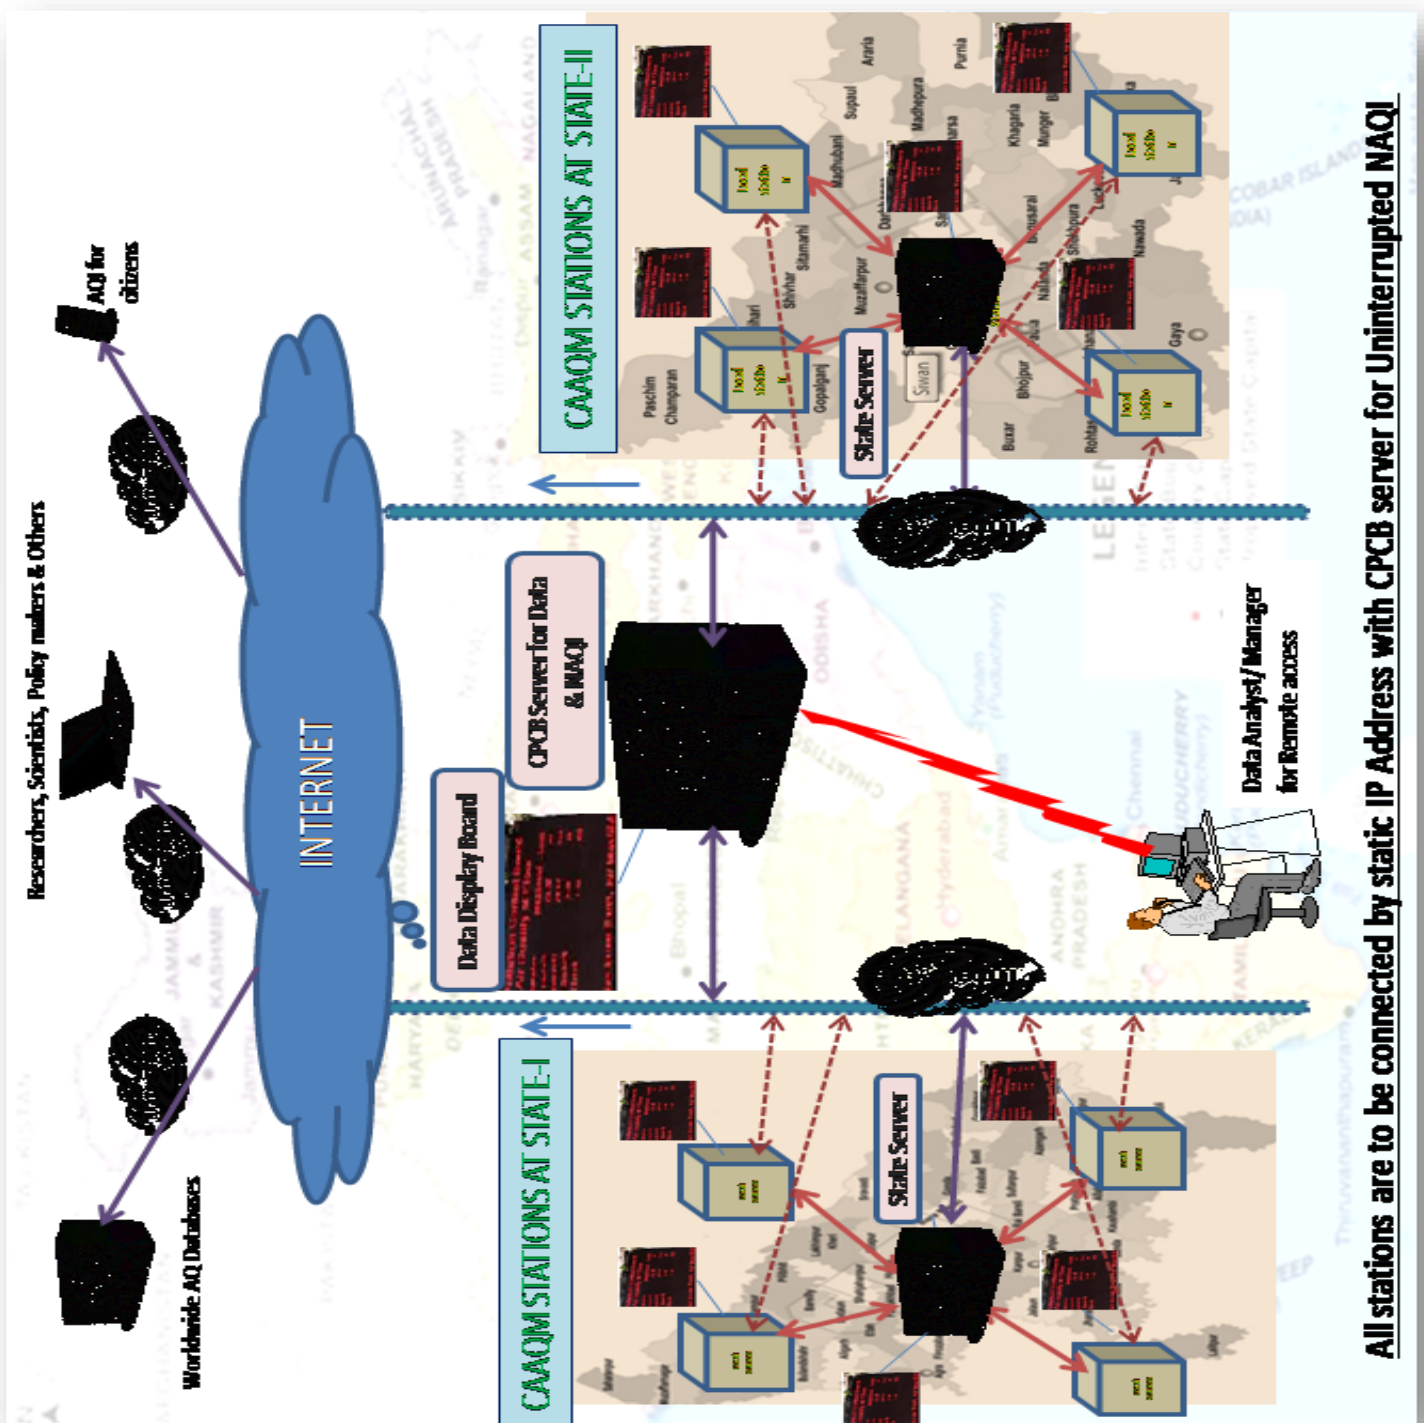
Researchers, Scientists, Policy makers & Others

AQI for citizens

Worldwide AQ Databases

INTERNET

CAAQM STATIONS AT STATE-II

CAAQM STATIONS AT STATE-I

CPCB Server for Data & NAQI

Data Display Board

State Server

State Server

Data Analyst/Manager for Remote access

Paschim Champaran

Gopalganj

Siwan

Bhojpur

Buxar

Rohtas

Gaya

Nawada

Nalanda

Sheikhpura

Begusarai

Khagaria

Munger

Madhepura

Supaul

Araria

Purnia

Madhubani

Darbhanga

Sitamarhi

Sheohar

Muzaffarpur

All stations are to be connected by static IP Address with CPCB server for Uninterrupted NAQI